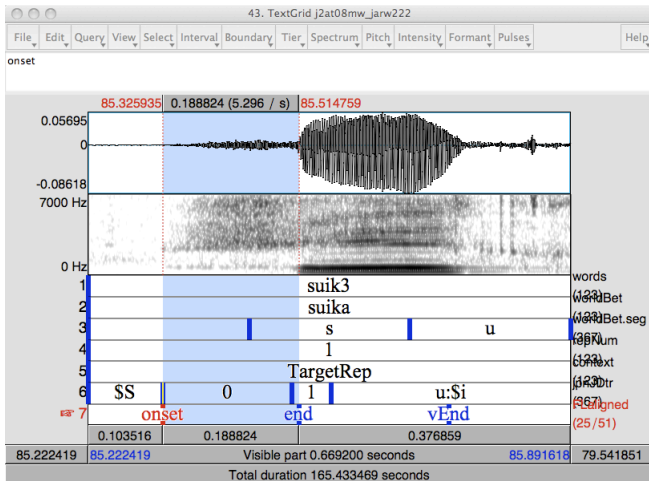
43. TextGrid j2at08mw_jarw222

File Edit Query View Select Interval Boundary Tier Spectrum Pitch Intensity Formant Pulses Help

onset

85.325935 0.188824 (5.296 / s) 85.514759

0.05695
0
-0.08618
7000 Hz
0 Hz

1 suik3 words (123)
2 suika worldBet (123)
3 s u worldBet.seg (367)
4 1 repNum (123)
5 TargetRep context (123)
6 $S 0 1 u:$i jpnStr (367)
☞ 7 onset end vEnd FAligned (25/51)

0.103516 0.188824 0.376859

85.222419 85.222419 Visible part 0.669200 seconds 85.891618 79.541851
Total duration 165.433469 seconds